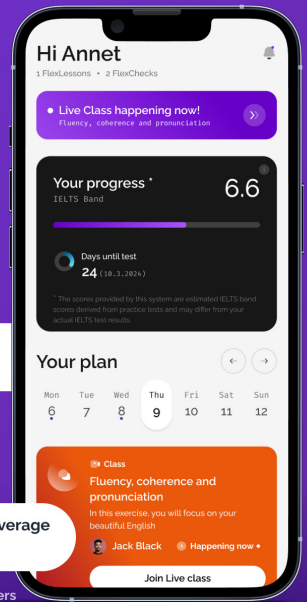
Hi Annet
1 FlexLessons • 2 FlexChecks

Live Class happening now!
Fluency, coherence and pronunciation

Your progress *
IELTS Band
6.6

Days until test
24 (10.3.2024)

* The scores provided by this system are estimated IELTS band scores derived from practice tests and may differ from your actual IELTS test results.

Your plan

| Mon | Tue | Wed | Thu | Fri | Sat | Sun |
|---|---|---|---|---|---|---|
| 6 | 7 | 8 | 9 | 10 | 11 | 12 |

Class
Fluency, coherence and pronunciation
In this exercise, you will focus on your beautiful English

Jack Black
Happening now •

Join Live class

verage

ers